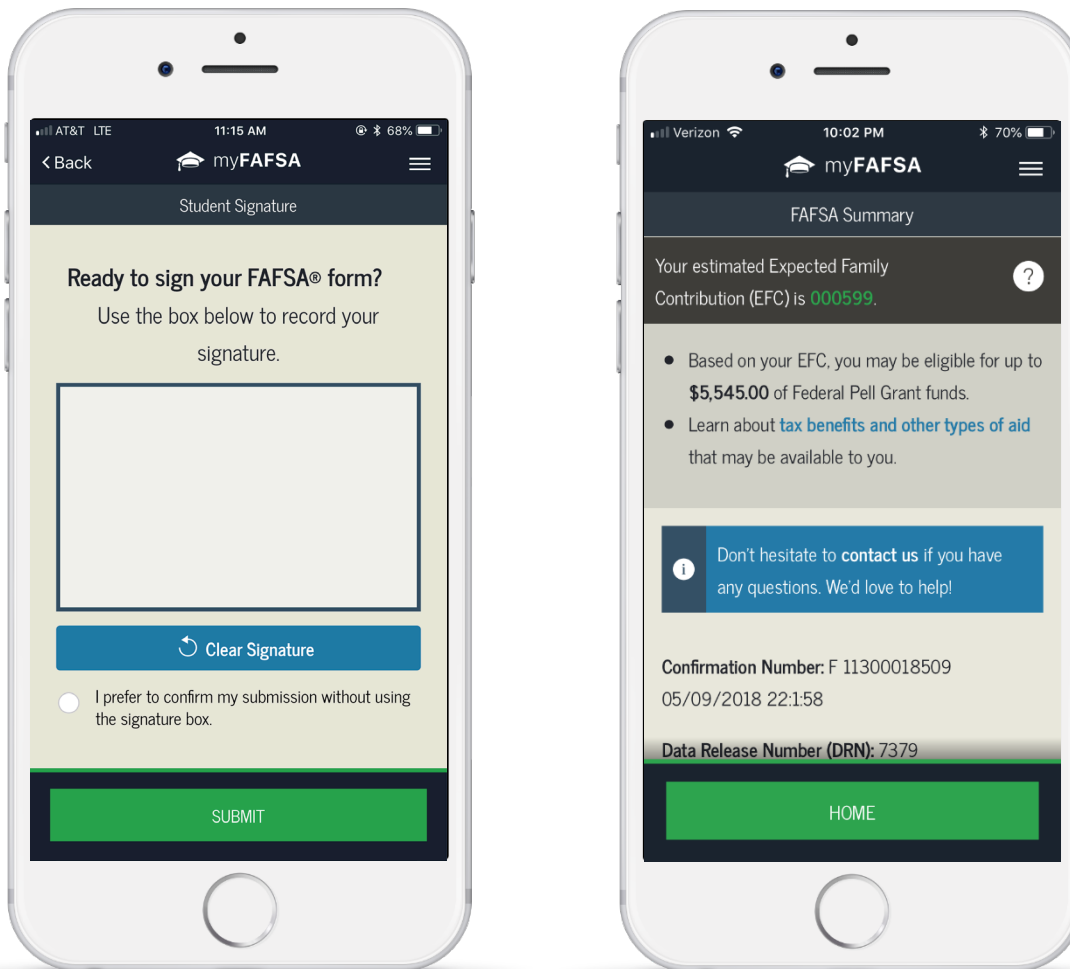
AT&T LTE 11:15 AM 68%

< Back myFAFSA

Student Signature

Ready to sign your FAFSA® form?

Use the box below to record your signature.

Clear Signature

I prefer to confirm my submission without using the signature box.

SUBMIT

Verizon 10:02 PM 70%

myFAFSA

FAFSA Summary

Your estimated Expected Family Contribution (EFC) is 000599.

?

- Based on your EFC, you may be eligible for up to **$5,545.00** of Federal Pell Grant funds.
- Learn about tax benefits and other types of aid that may be available to you.

Don't hesitate to **contact us** if you have any questions. We'd love to help!

**Confirmation Number:** F 11300018509 05/09/2018 22:1:58

**Data Release Number (DRN):** 7379

HOME